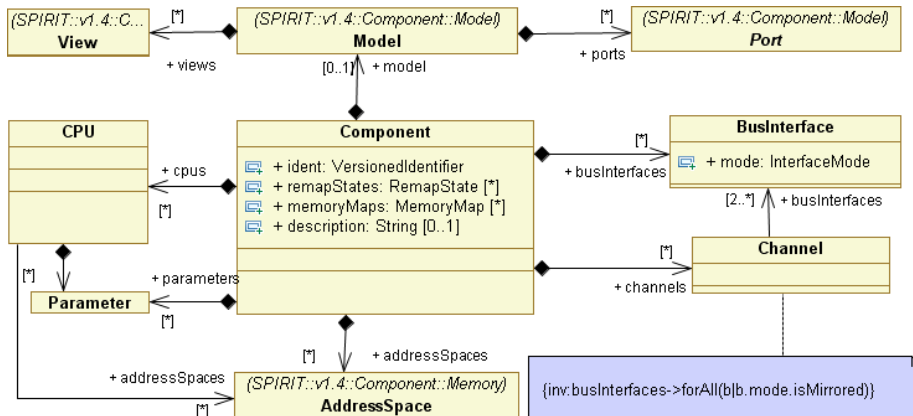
(SPIRIT::v1.4::C...
View

[*]

+ views

(SPIRIT::v1.4::Component::Model)
Model

[0..1]
+ model

[*]

+ ports

(SPIRIT::v1.4::Component::Model)
Port

CPU

+ cpus

[*]

Component

+ ident: VersionedIdentifier
+ remapStates: RemapState [*]
+ memoryMaps: MemoryMap [*]
+ description: String [0..1]

[*]

+ busInterfaces

BusInterface

+ mode: InterfaceMode

[2..*]
+ busInterfaces

[*]

+ parameters

Parameter

[*]

[*]

+ channels

Channel

[*]

+ addressSpaces

+ addressSpaces

[*]

(SPIRIT::v1.4::Component::Memory)
AddressSpace

{inv:busInterfaces->forAll(b|b.mode.isMirrored)}